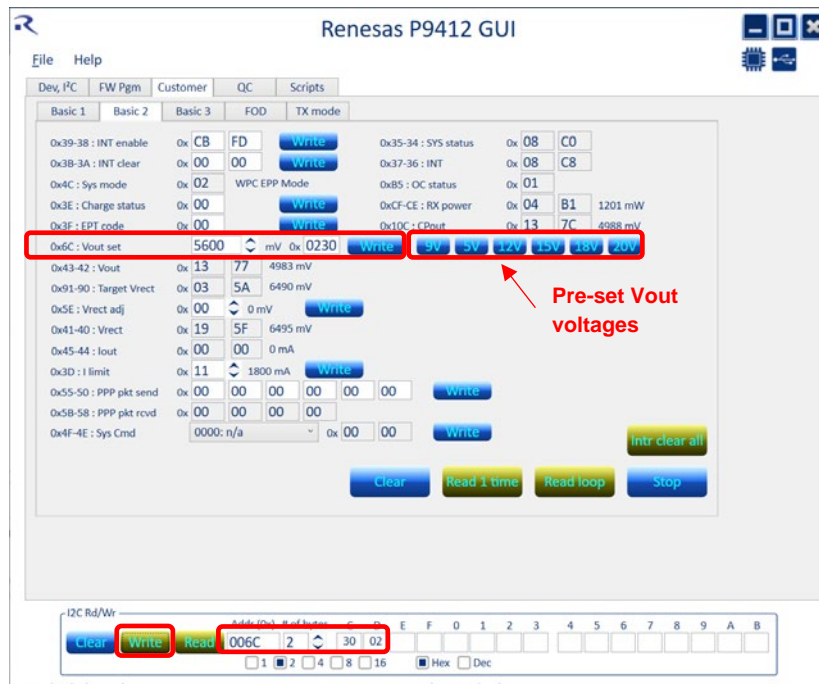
Renesas P9412 GUI

File Help

Dev, I²C | FW Pgm | Customer | QC | Scripts

Basic 1 | Basic 2 | Basic 3 | FOD | TX mode

0x39-38 : INT enable 0x CB FD Write
0x35-34 : SYS status 0x 08 C0
0x3B-3A : INT clear 0x 00 00 Write
0x37-36 : INT 0x 08 C8
0x4C : Sys mode 0x 02 WPC EPP Mode
0xB5 : OC status 0x 01
0x3E : Charge status 0x 00 Write
0xCF-CE : RX power 0x 04 B1 1201 mW
0x3F : EPT code 0x 00 Write
0x10C : CPout 0x 13 7C 4988 mV
0x6C : Vout set 5600 mV 0x 0230 Write
9V 5V 12V 15V 18V 20V
0x43-42 : Vout 0x 13 77 4983 mV
0x91-90 : Target Vrect 0x 03 5A 6490 mV
0x5E : Vrect adj 0x 00 0 mV Write
0x41-40 : Vrect 0x 19 5F 6495 mV
0x45-44 : Iout 0x 00 00 0 mA
0x3D : I limit 0x 11 1800 mA Write
0x55-50 : PPP pkt send 0x 00 00 00 00 00 00 Write
0x5B-58 : PPP pkt rcvd 0x 00 00 00 00
0x4F-4E : Sys Cmd 0000: n/a 0x 00 00 Write

Pre-set Vout voltages

Intr clear all
Clear Read 1 time Read loop Stop

I2C Rd/Wr
Addr (0x) # of bytes C D E F 0 1 2 3 4 5 6 7 8 9 A B
Clear Write Read 006C 2 30 02
1 2 4 8 16 Hex Dec